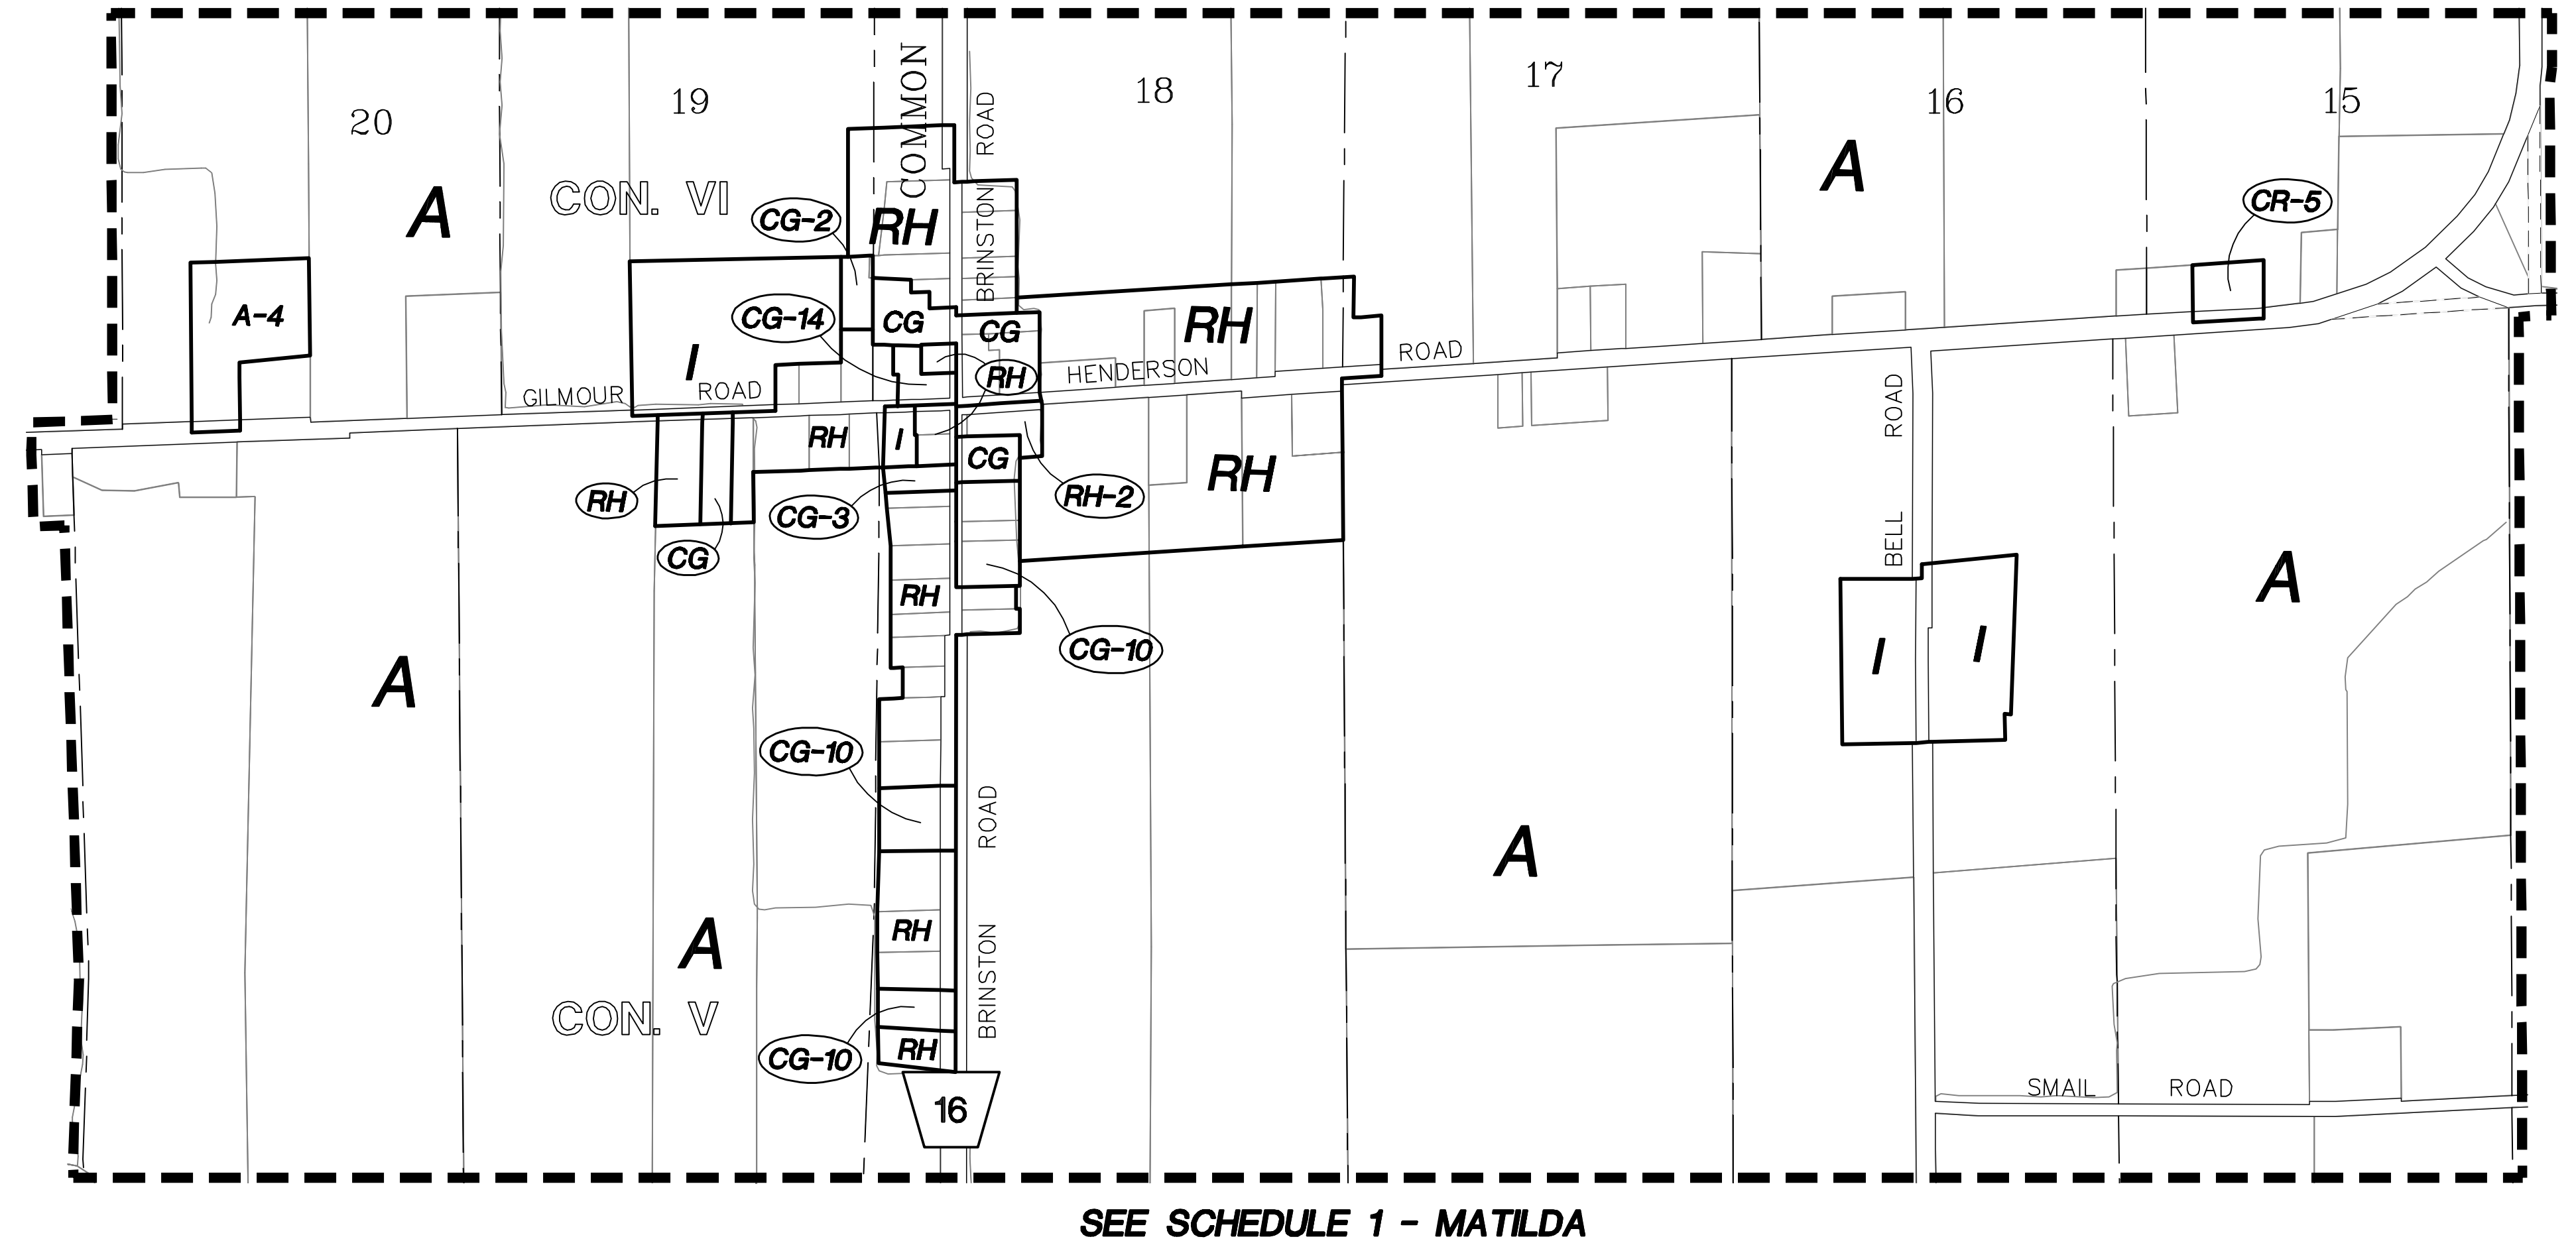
20
19
COMMON
ROAD
18
17
16
15
A
CON. VI
CG-2
RH
BRINSTON
A
CR-5
A-4
CG-14
CG
CG
RH
I
RH
ROAD
GILMOUR
ROAD
HENDERSON
ROAD
RH
I
CG
RH-2
RH
BELL
ROAD
RH
CG-3
CG
RH
CG-10
A
I
I
A
CG-10
ROAD
A
A
BRINSTON
RH
CON. V
RH
CG-10
16
SMAIL
ROAD
SEE SCHEDULE 1 - MATILDA